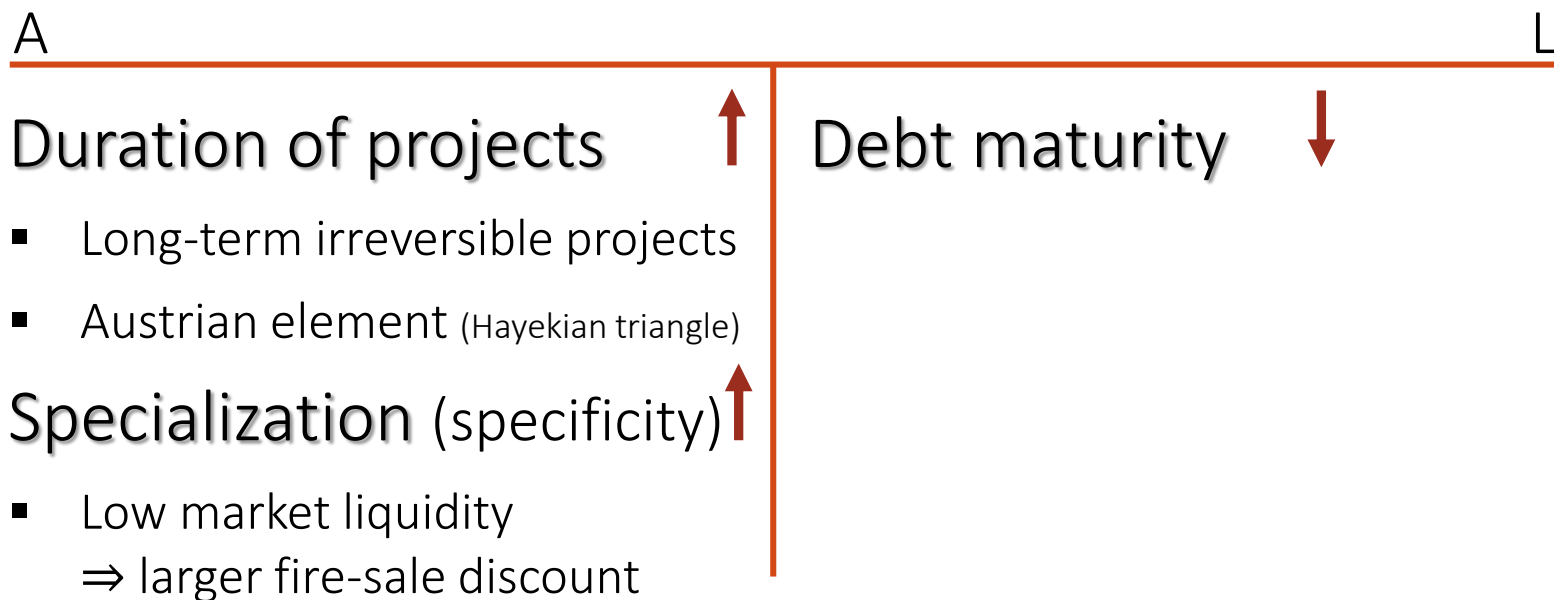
A

L

Duration of projects

- Long-term irreversible projects
- Austrian element (Hayekian triangle)

Specialization (specificity)

- Low market liquidity
$\Rightarrow$ larger fire-sale discount

Debt maturity